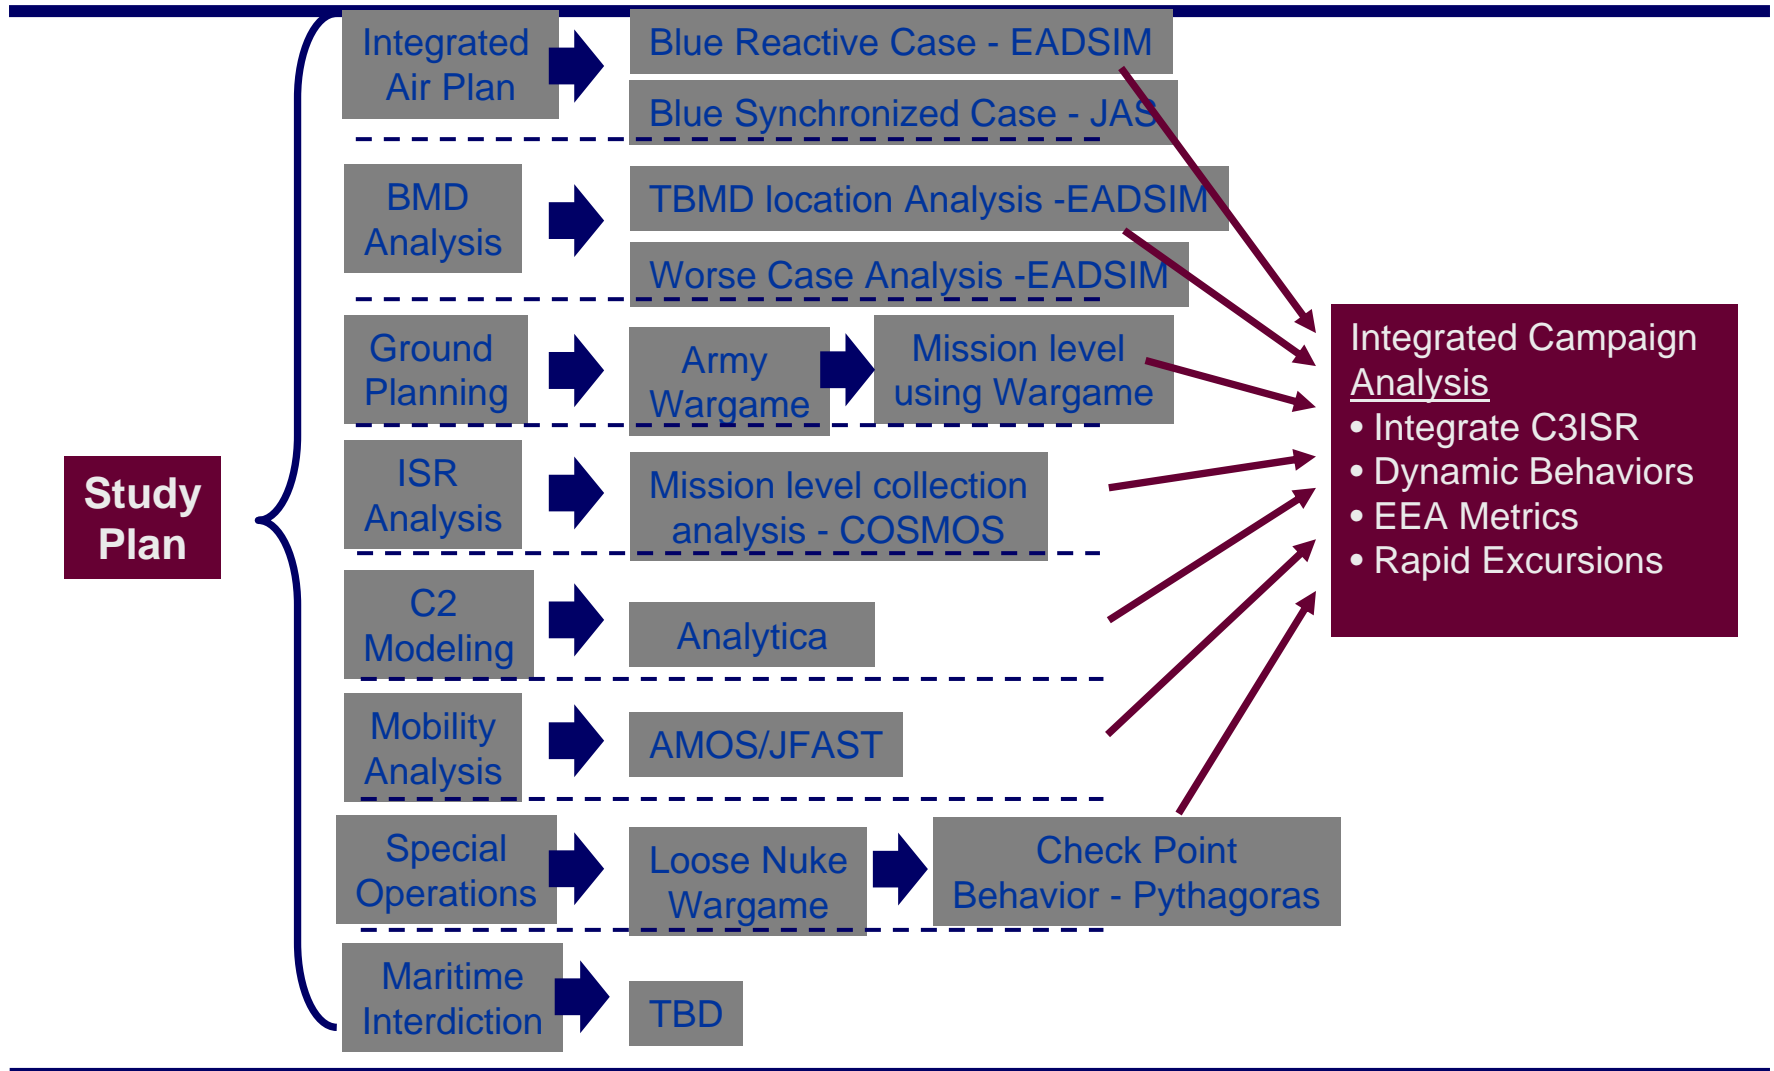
Study Plan

Integrated Air Plan

Blue Reactive Case - EADSIM

Blue Synchronized Case - JAS

BMD Analysis

TBMD location Analysis -EADSIM

Worse Case Analysis -EADSIM

Ground Planning

Army Wargame

Mission level using Wargame

ISR Analysis

Mission level collection analysis - COSMOS

C2 Modeling

Analytica

Mobility Analysis

AMOS/JFAST

Special Operations

Loose Nuke Wargame

Check Point Behavior - Pythagoras

Maritime Interdiction

TBD

Integrated Campaign Analysis
• Integrate C3ISR
• Dynamic Behaviors
• EEA Metrics
• Rapid Excursions